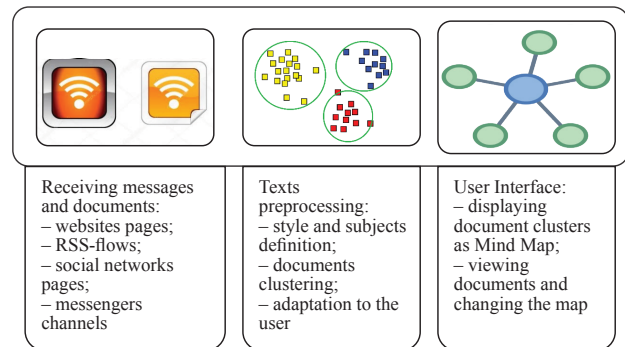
Receiving messages and documents:
– websites pages;
– RSS-flows;
– social networks pages;
– messengers channels

Texts preprocessing:
– style and subjects definition;
– documents clustering;
– adaptation to the user

User Interface:
– displaying document clusters as Mind Map;
– viewing documents and changing the map